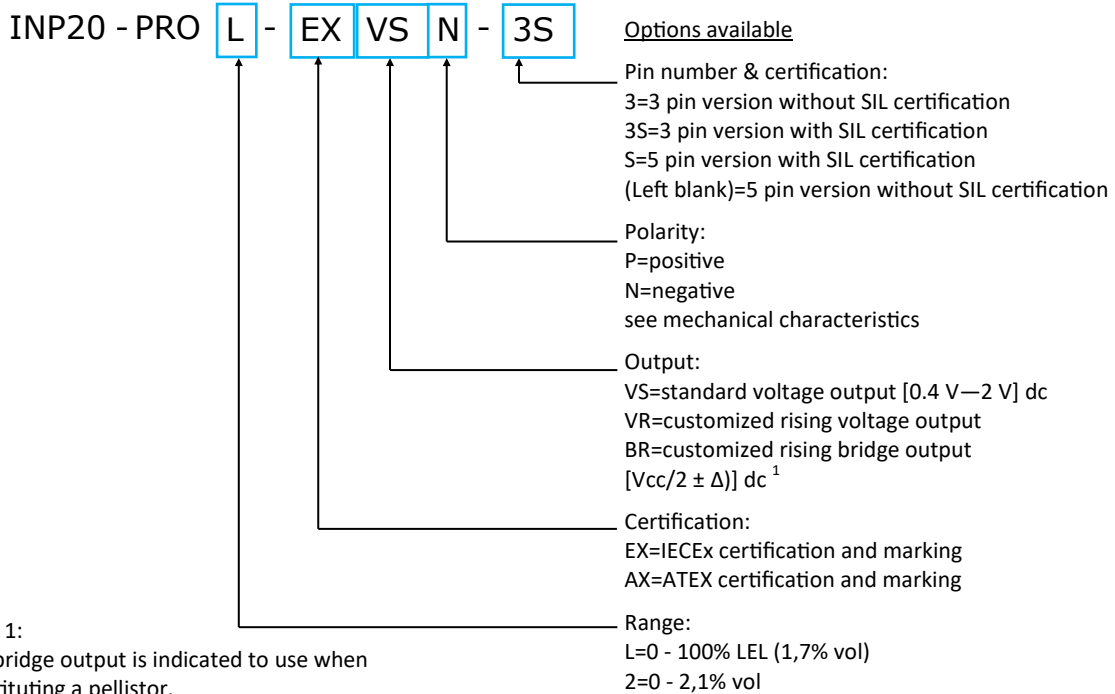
INP20 - PRO L - EX VS N - 3S

Options available

Pin number & certification:
3=3 pin version without SIL certification
3S=3 pin version with SIL certification
S=5 pin version with SIL certification
(Left blank)=5 pin version without SIL certification

Polarity:
P=positive
N=negative
see mechanical characteristics

Output:
VS=standard voltage output [0.4 V—2 V] dc
VR=customized rising voltage output
BR=customized rising bridge output
[Vcc/2 ± Δ)] dc $^1$

Certification:
EX=IECEx certification and marking
AX=ATEX certification and marking

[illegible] 1:
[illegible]bridge output is indicated to use when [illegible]tituting a pellistor.

Range:
L=0 - 100% LEL (1,7% vol)
2=0 - 2,1% vol